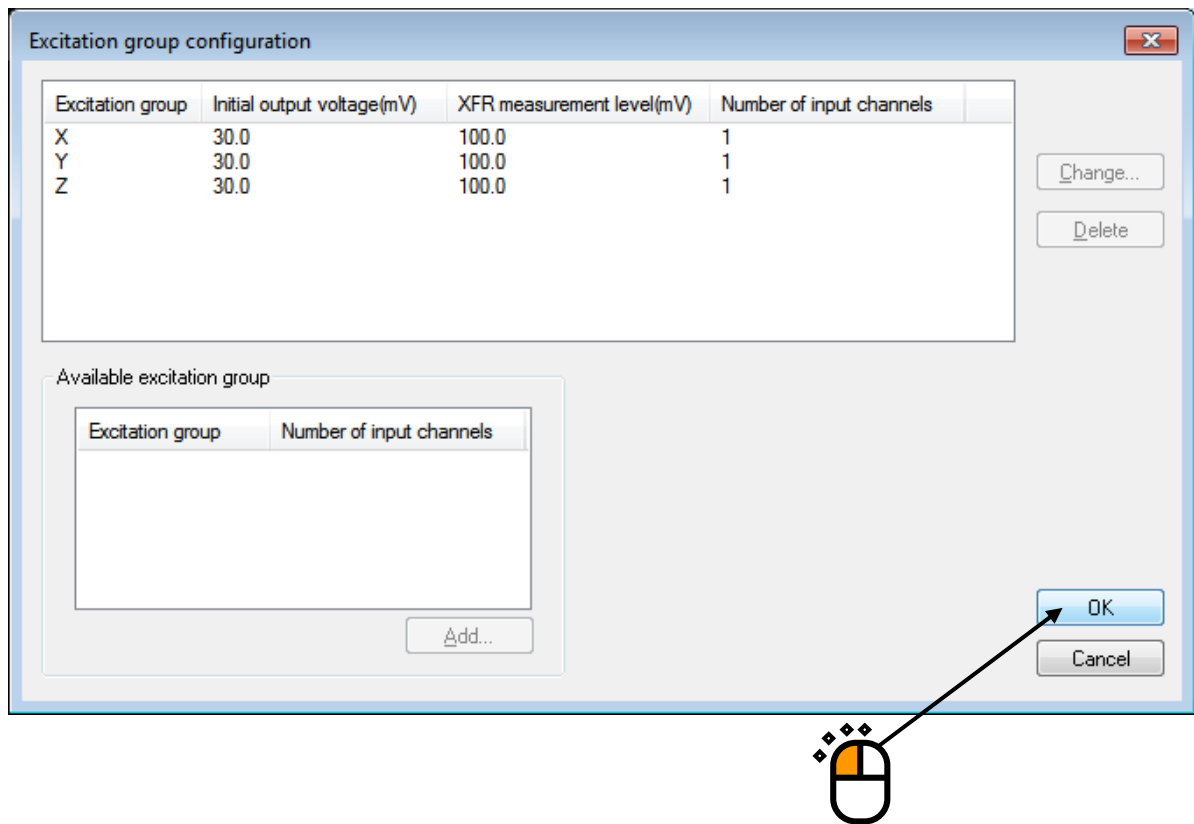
Excitation group configuration

| Excitation group | Initial output voltage(mV) | XFR measurement level(mV) | Number of input channels |
|---|---|---|---|
| X | 30.0 | 100.0 | 1 |
| Y | 30.0 | 100.0 | 1 |
| Z | 30.0 | 100.0 | 1 |

Change...

Delete

Available excitation group

| Excitation group | Number of input channels |
|---|---|

Add...

OK

Cancel